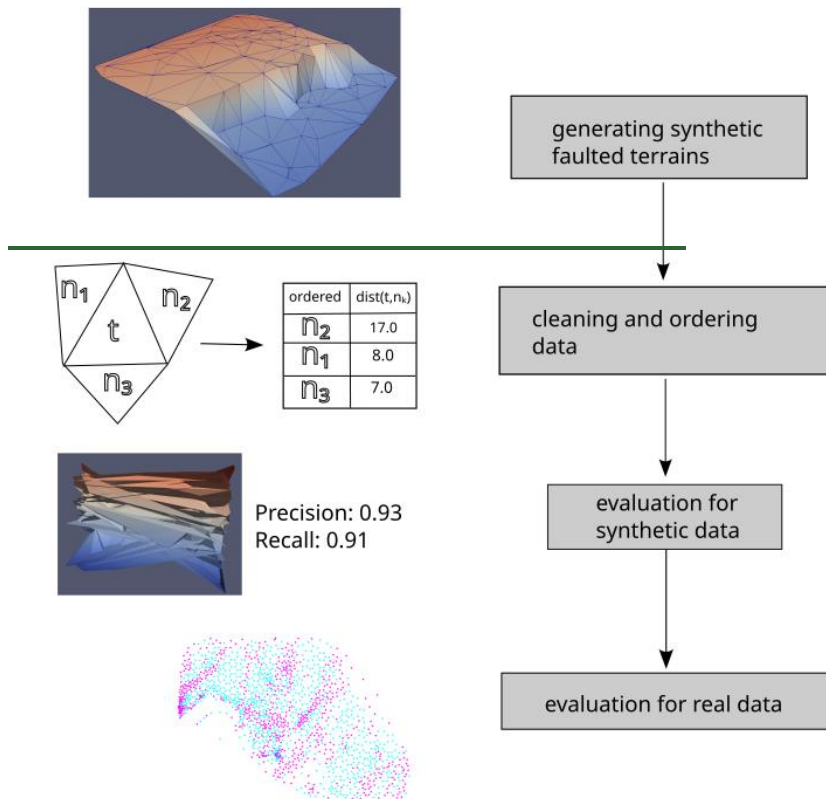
generating synthetic faulted terrains

$n_1$

$n_2$

t

$n_3$

| ordered | dist(t,$n_k$) |
|---|---|
| $n_2$ | 17.0 |
| $n_1$ | 8.0 |
| $n_3$ | 7.0 |

cleaning and ordering data

Precision: 0.93
Recall: 0.91

evaluation for synthetic data

evaluation for real data